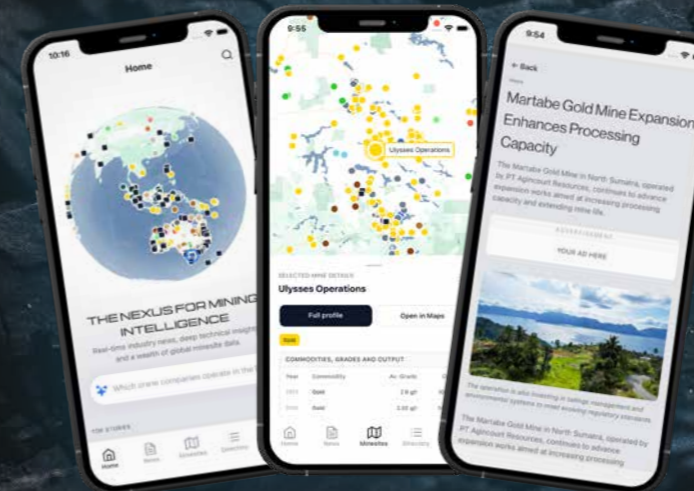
10:16

Home

THE NEXUS FOR MINING INTELLIGENCE

Real-time industry news, deep technical insights and a wealth of global minesite data.

Which mine companies operate in the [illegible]

TOP STORIES

Home News Minesites Directory

9:55

Ulysses Operations

SELECTED MINE DETAILS

Ulysses Operations

Full profile

Open in Maps

Gold

COMMODITIES, GRADES AND OUTPUT

| Year | Commodity | Av. Grade |
|---|---|---|
| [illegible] | Gold | 2.8 g/t |
| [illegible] | Gold | 2.33 g/t |

Home News Minesites Directory

9:54

< Back

Martabe Gold Mine Expansion Enhances Processing Capacity

The Martabe Gold Mine in North Sumatra, operated by PT Agincourt Resources, continues to advance expansion works aimed at increasing processing capacity and extending mine life.

ADVERTISEMENT

YOUR AD HERE

The operation is also investing in tailings management and environmental systems to meet evolving regulatory standards.

The Martabe Gold Mine in North Sumatra, operated by PT Agincourt Resources, continues to advance expansion works aimed at increasing processing